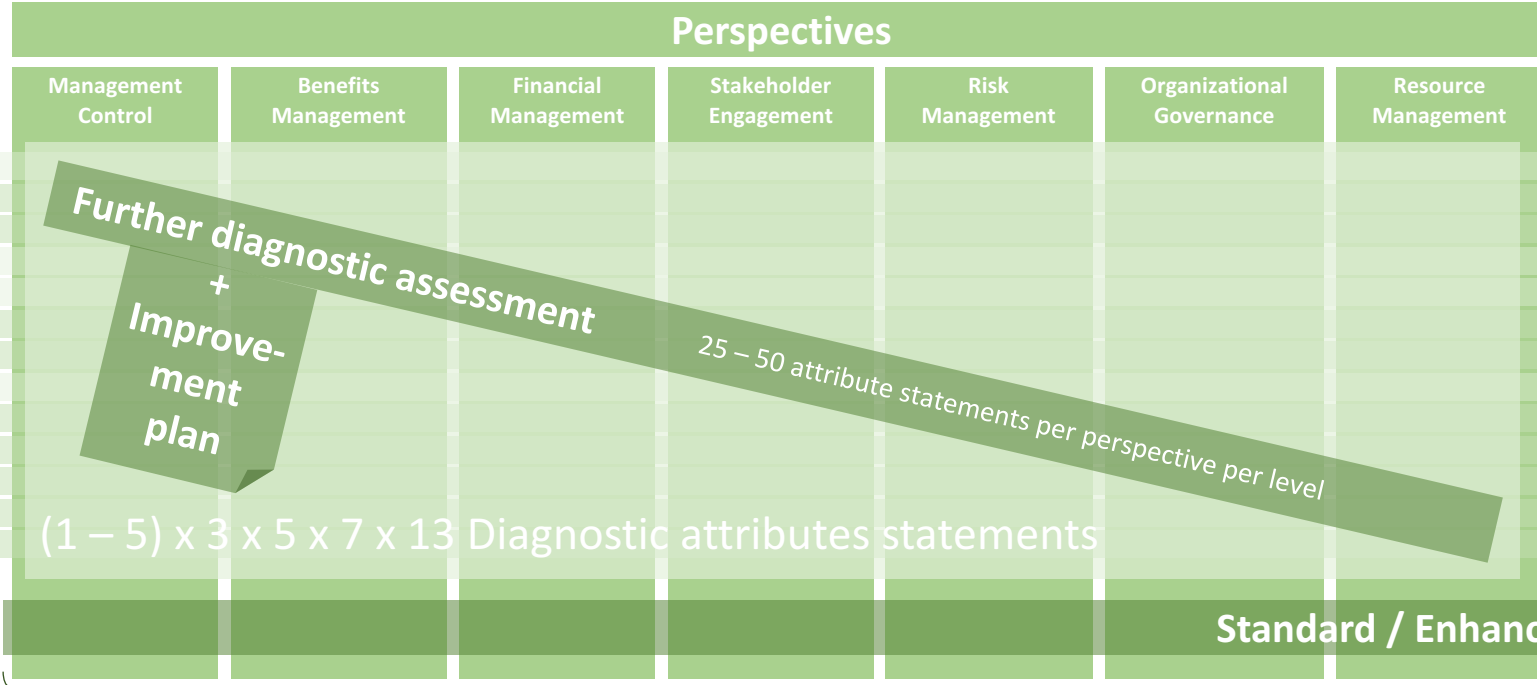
Perspectives

Management Control

Benefits Management

Financial Management

Stakeholder Engagement

Risk Management

Organizational Governance

Resource Management

Further diagnostic assessment

+ Improvement plan

25 – 50 attribute statements per perspective per level

(1 – 5) x 3 x 5 x 7 x 13 Diagnostic attributes statements

Standard / Enhanc